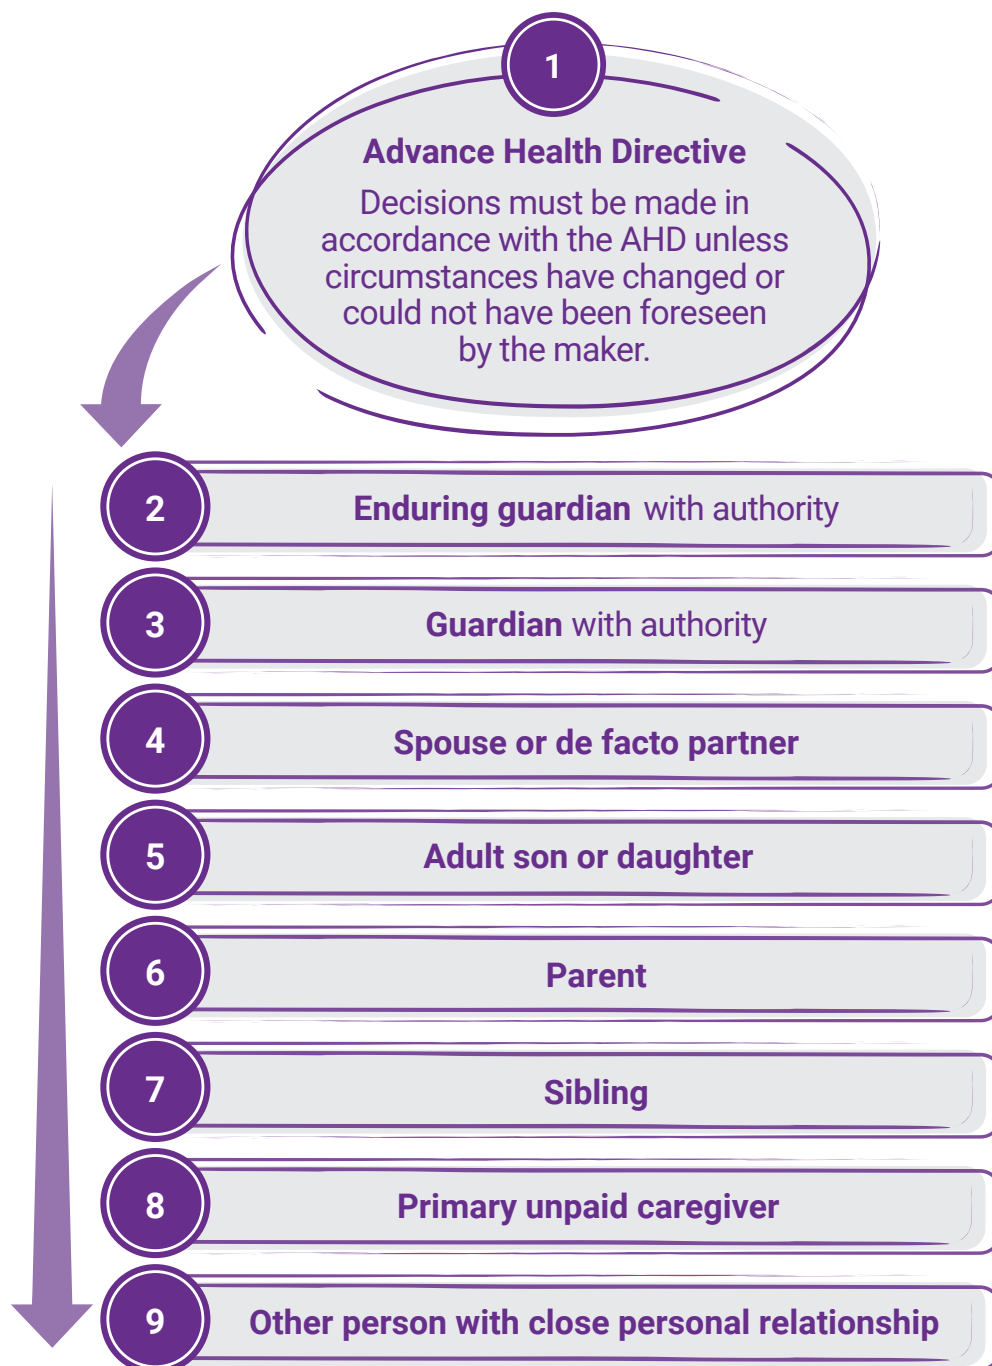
1

Advance Health Directive

Decisions must be made in accordance with the AHD unless circumstances have changed or could not have been foreseen by the maker.

2 Enduring guardian with authority

3 Guardian with authority

4 Spouse or de facto partner

5 Adult son or daughter

6 Parent

7 Sibling

8 Primary unpaid caregiver

9 Other person with close personal relationship